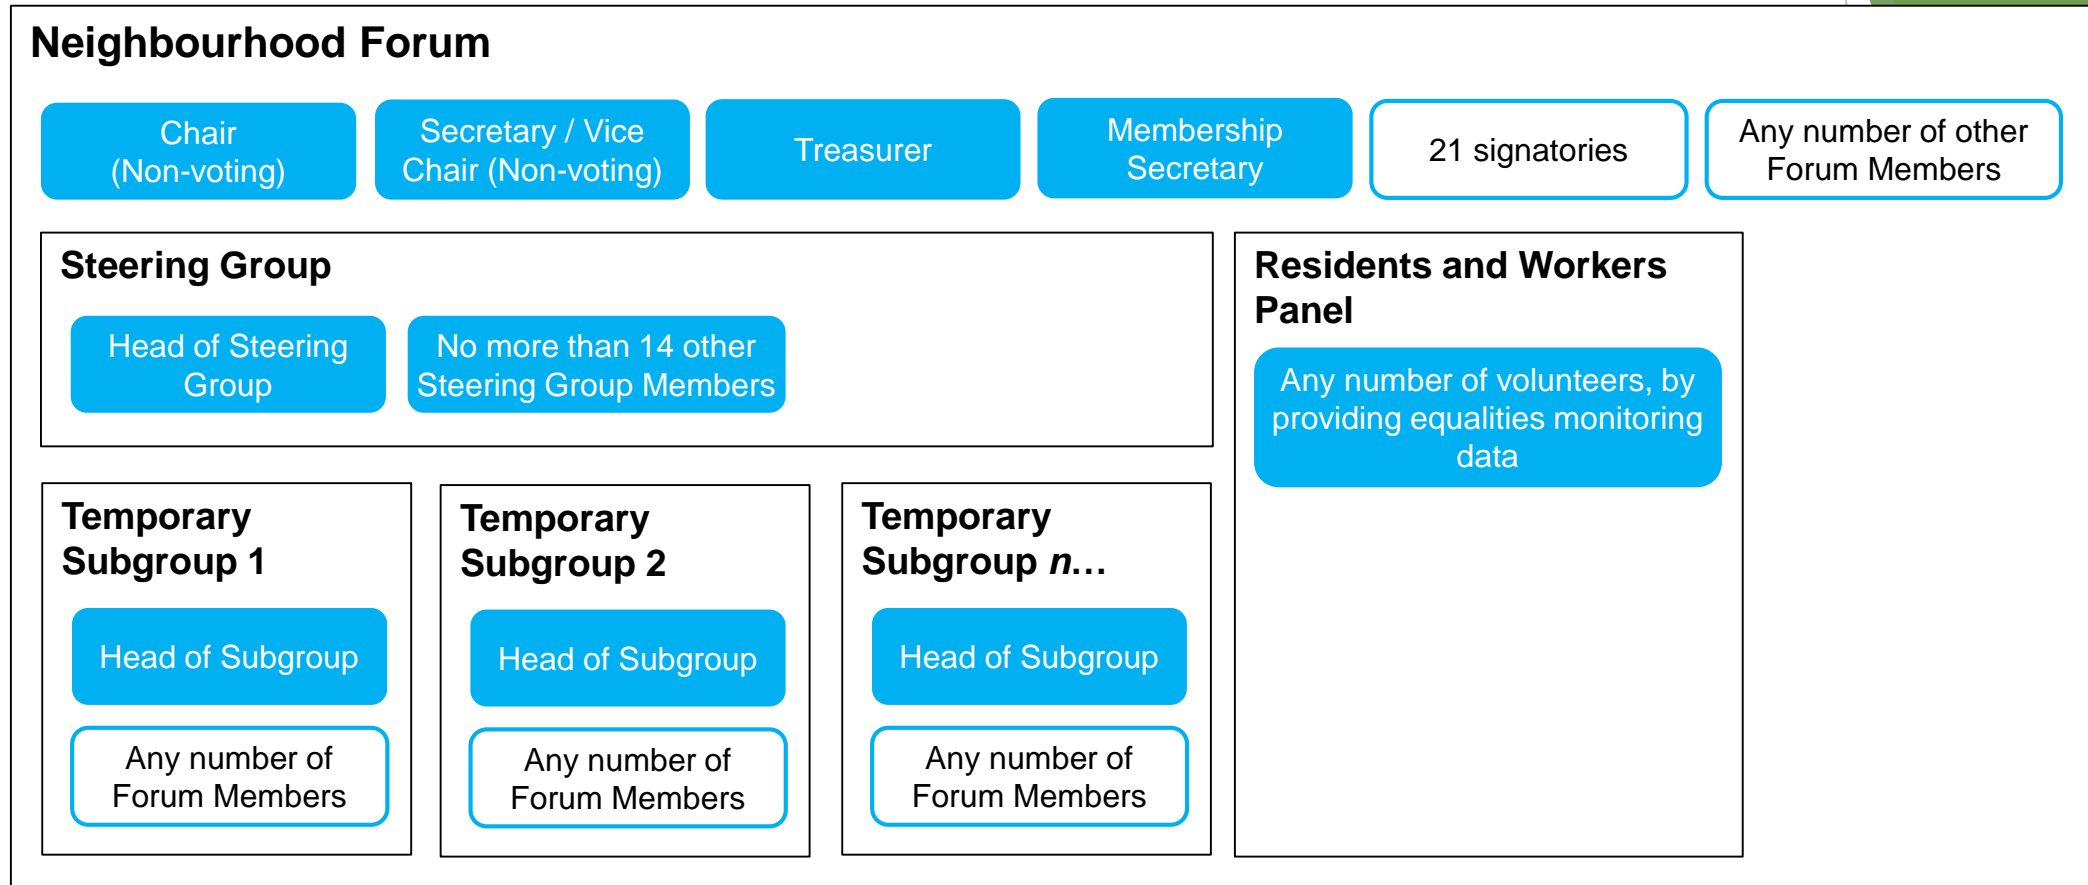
Neighbourhood Forum

Chair (Non-voting)

Secretary / Vice Chair (Non-voting)

Treasurer

Membership Secretary

21 signatories

Any number of other Forum Members

Steering Group

Head of Steering Group

No more than 14 other Steering Group Members

Residents and Workers Panel

Any number of volunteers, by providing equalities monitoring data

Temporary Subgroup 1

Head of Subgroup

Any number of Forum Members

Temporary Subgroup 2

Head of Subgroup

Any number of Forum Members

Temporary Subgroup *n…*

Head of Subgroup

Any number of Forum Members